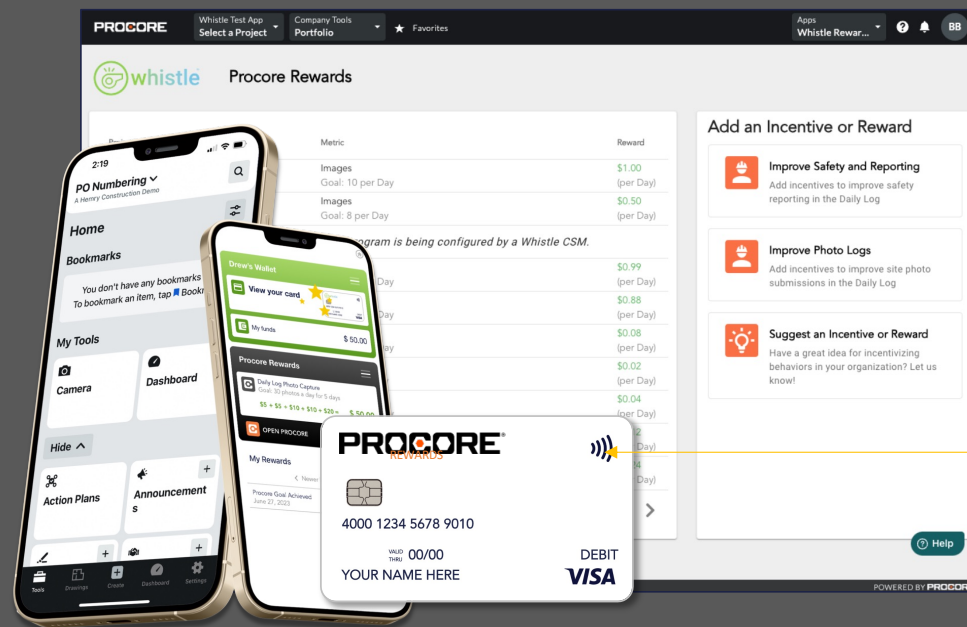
PROCORE Whistle Test App Select a Project Company Tools Portfolio ★ Favorites Apps Whistle Rewar... BB

whistle Procore Rewards

Metric | Reward
Images Goal: 10 per Day | $1.00 (per Day)
Images Goal: 8 per Day | $0.50 (per Day)

...gram is being configured by a Whistle CSM.

Day $0.99 (per Day)
Day $0.88 (per Day)
Day $0.08 (per Day)
$0.02 (per Day)
$0.04 (per Day)

Add an Incentive or Reward

Improve Safety and Reporting
Add incentives to improve safety reporting in the Daily Log

Improve Photo Logs
Add incentives to improve site photo submissions in the Daily Log

Suggest an Incentive or Reward
Have a great idea for incentivizing behaviors in your organization? Let us know!

Help

POWERED BY PROCORE

2:19
PO Numbering
A Henry Construction Demo
Home
Bookmarks
You don't have any bookmarks
To bookmark an item, tap Bookm
My Tools
Camera
Dashboard
Hide
Action Plans
Announcements
Tools Drawings Create Dashboard Settings

Drew's Wallet
View your card
My funds $ 50.00
Procore Rewards
Daily Log Photo Capture
Goal: 30 photos a day for 5 days
$5 + $5 + $10 + $10 + $20 = $ 50.00
OPEN PROCORE
My Rewards
Newer
Procore Goal Achieved
June 27, 2023

PROCORE REWARDS
4000 1234 5678 9010
VALID THRU 00/00
DEBIT
YOUR NAME HERE
VISA